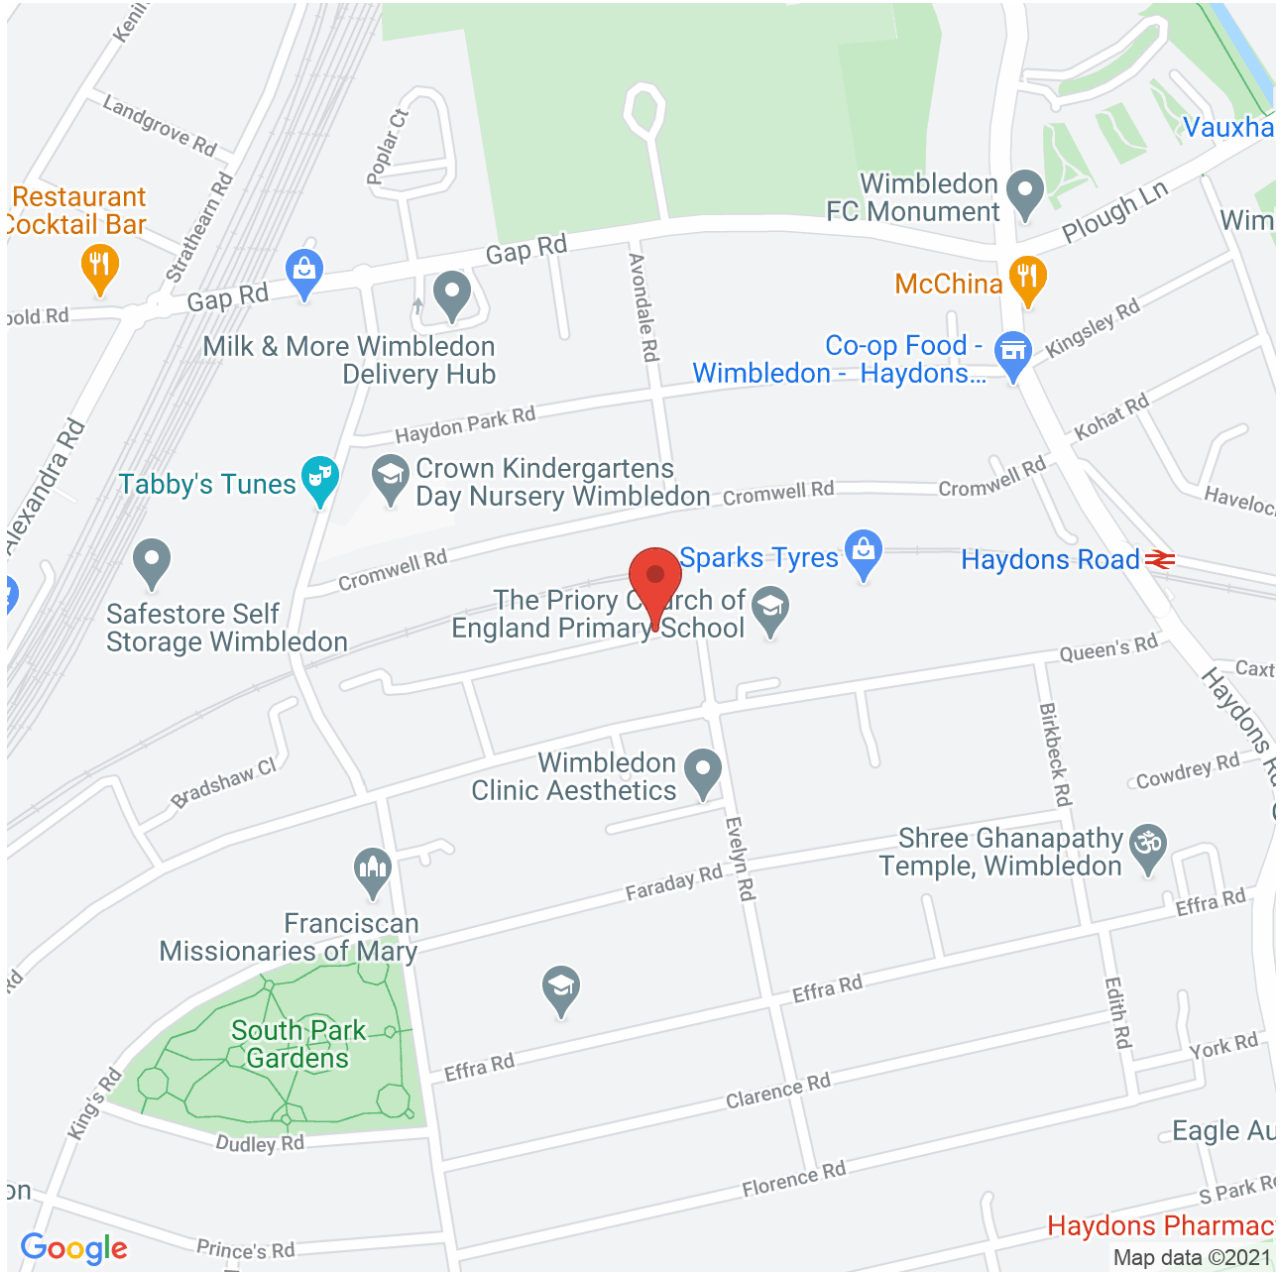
Kenil
Landgrove Rd
Poplar Ct
Restaurant
Cocktail Bar
Strathearn Rd
Gap Rd
Gap Rd
Wimbledon FC Monument
Vauxha
Plough Ln
Wim
McChina
bold Rd
Milk & More Wimbledon Delivery Hub
Avondale Rd
Co-op Food - Wimbledon - Haydons...
Kingsley Rd
Haydon Park Rd
Kohat Rd
Alexandra Rd
Tabby's Tunes
Crown Kindergartens Day Nursery Wimbledon
Cromwell Rd
Cromwell Rd
Havelock
Sparks Tyres
Haydons Road
Cromwell Rd
Safestore Self Storage Wimbledon
The Priory Church of England Primary School
Queen's Rd
Caxt
Haydons Rd
Birkbeck Rd
Bradshaw Cl
Wimbledon Clinic Aesthetics
Cowdrey Rd
Evelyn Rd
Shree Ghanapathy Temple, Wimbledon
Faraday Rd
Franciscan Missionaries of Mary
Effra Rd
Effra Rd
Rd
South Park Gardens
Edith Rd
York Rd
Effra Rd
King's Rd
Clarence Rd
Dudley Rd
Eagle Au
S Park Rd
on
Florence Rd
Haydons Pharmac
Google
Prince's Rd
Map data ©2021